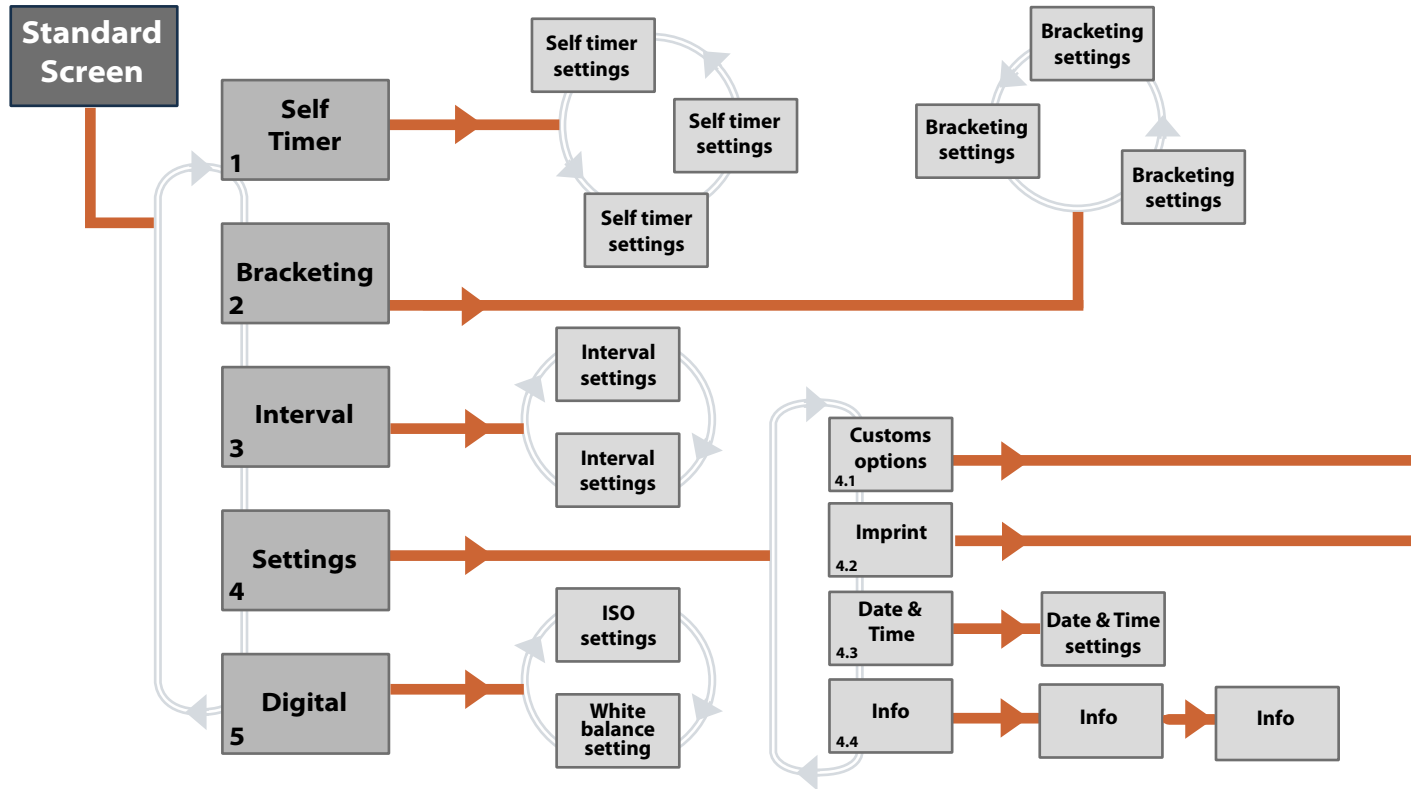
Standard Screen

Self Timer
1

Self timer settings

Self timer settings

Self timer settings

Bracketing settings

Bracketing settings

Bracketing settings

Bracketing
2

Interval
3

Interval settings

Interval settings

Settings
4

Customs options
4.1

Imprint
4.2

Date & Time
4.3

Date & Time settings

Info
4.4

Info

Info

Digital
5

ISO settings

White balance setting